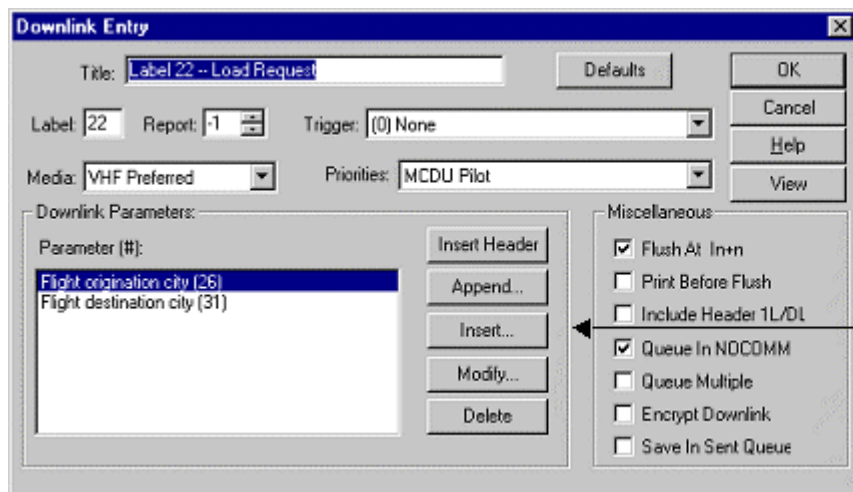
Downlink Entry

Title: Label 22 -- Load Request

Defaults

OK

Cancel

Help

View

Label: 22 Report: -1 Trigger: (0) None

Media: VHF Preferred Priorities: MCDU Pilot

Downlink Parameters:

Parameter (#):

Flight origination city (26)
Flight destination city (31)

Insert Header

Append...

Insert...

Modify...

Delete

Miscellaneous

☑ Flush At In+n

☐ Print Before Flush

☐ Include Header 1L/DL

☑ Queue In NOCOMM

☐ Queue Multiple

☐ Encrypt Downlink

☐ Save In Sent Queue